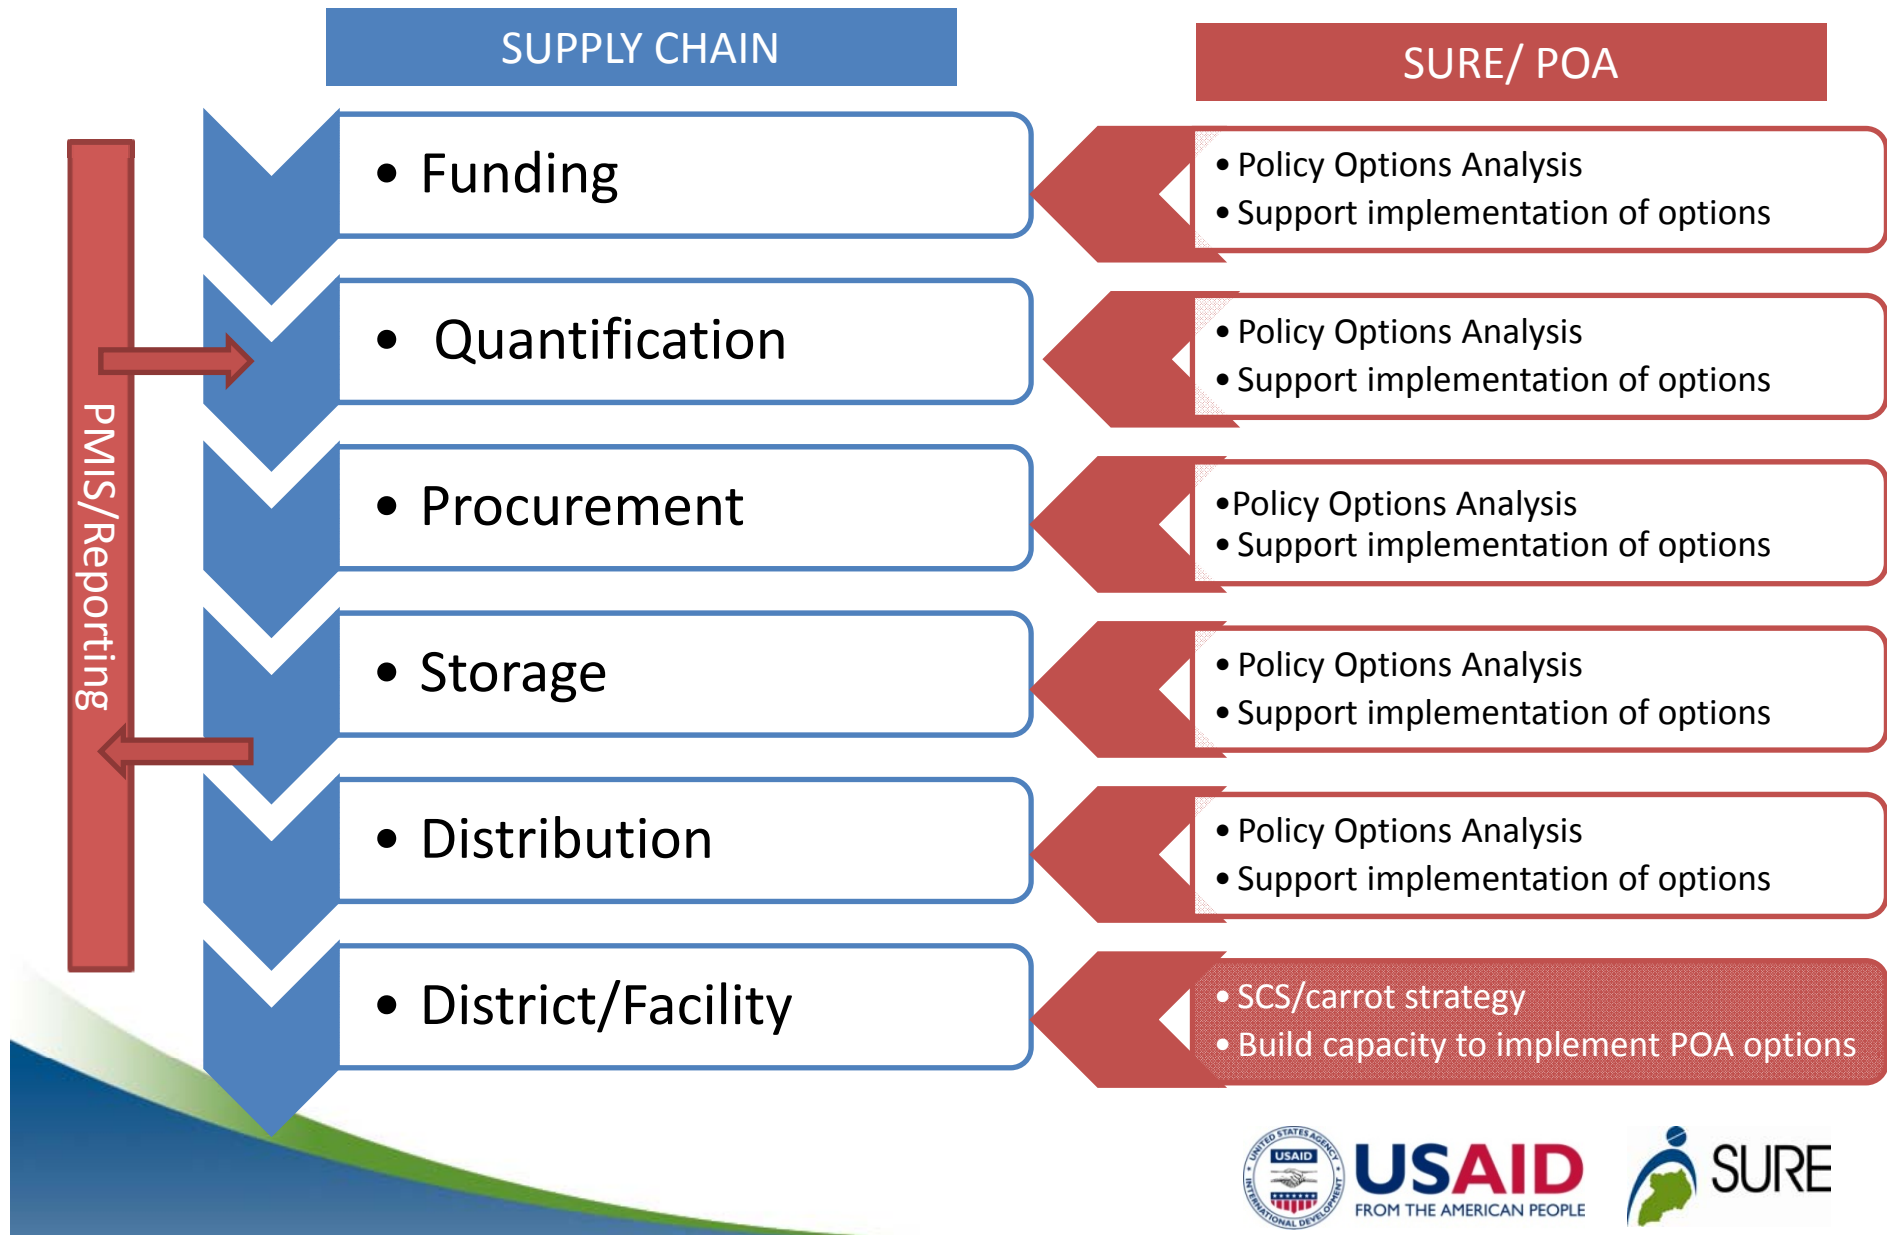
SUPPLY CHAIN

SURE/ POA

PMIS/Reporting

• Funding

• Policy Options Analysis
• Support implementation of options

• Quantification

• Policy Options Analysis
• Support implementation of options

• Procurement

•Policy Options Analysis
• Support implementation of options

• Storage

• Policy Options Analysis
• Support implementation of options

• Distribution

• Policy Options Analysis
• Support implementation of options

• District/Facility

• SCS/carrot strategy
• Build capacity to implement POA options

USAID UNITED STATES AGENCY INTERNATIONAL DEVELOPMENT

USAID
FROM THE AMERICAN PEOPLE

SURE